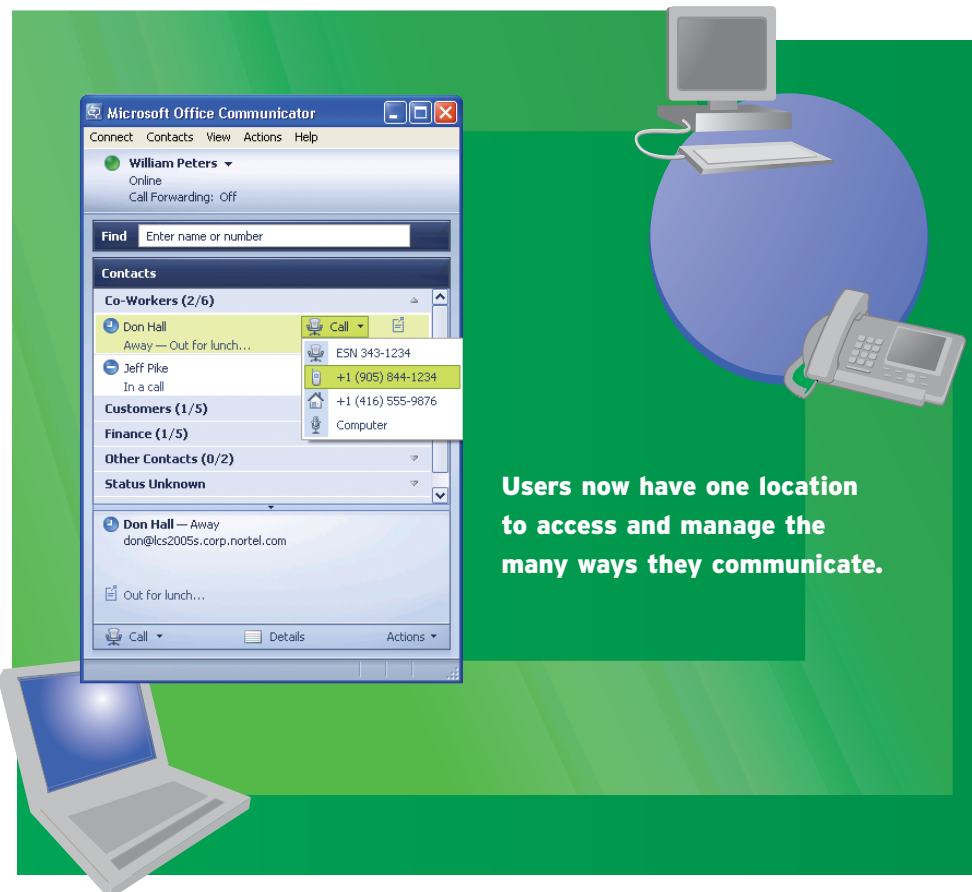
Microsoft Office Communicator

Connect Contacts View Actions Help

William Peters
Online
Call Forwarding: Off

Find Enter name or number

Contacts

Co-Workers (2/6)

Don Hall
Away — Out for lunch...

Call

ESN 343-1234
+1 (905) 844-1234
+1 (416) 555-9876
Computer

Jeff Pike
In a call

Customers (1/5)

Finance (1/5)

Other Contacts (0/2)

Status Unknown

Don Hall — Away
don@lcs2005s.corp.nortel.com

Out for lunch...

Call Details Actions

Users now have one location to access and manage the many ways they communicate.